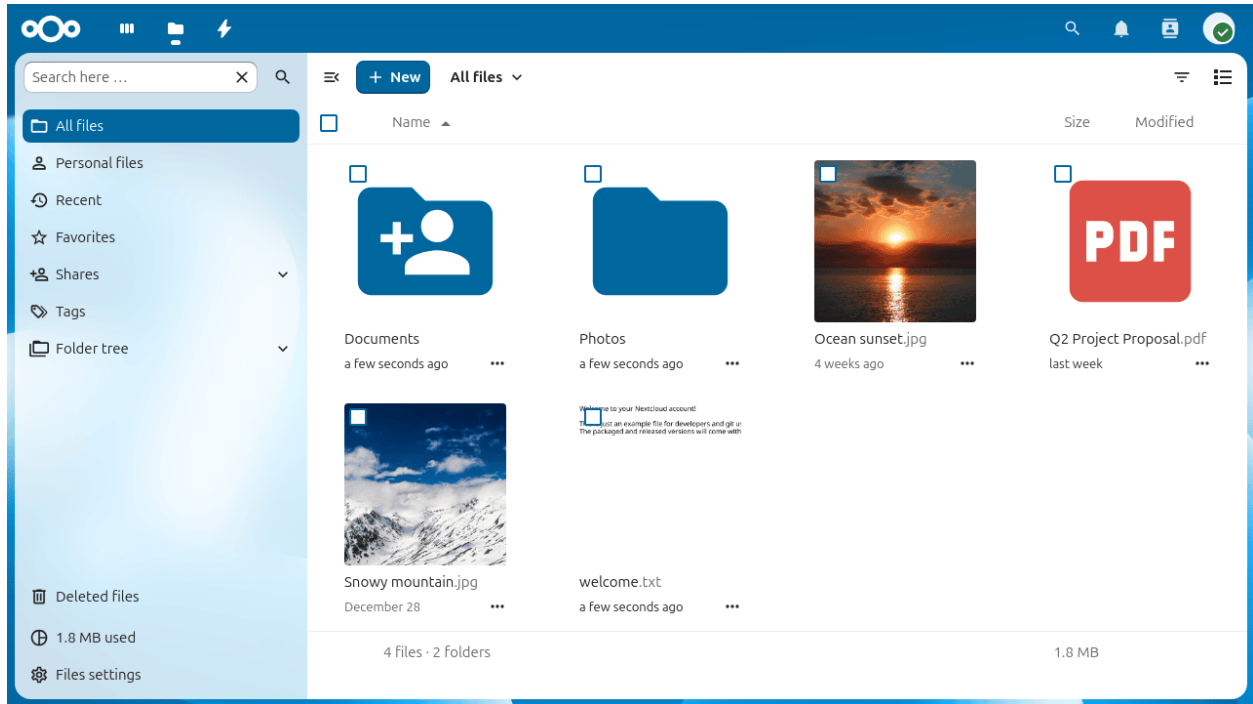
Search here ...

All files
Personal files
Recent
Favorites
Shares
Tags
Folder tree

Deleted files
1.8 MB used
Files settings

+ New
All files

Name
Size
Modified

PDF

Documents
a few seconds ago

Photos
a few seconds ago

Ocean sunset.jpg
4 weeks ago

Q2 Project Proposal.pdf
last week

Welcome to your Nextcloud account!
This is just an example file for developers and git u
The packaged and released versions will come with

Snowy mountain.jpg
December 28

welcome.txt
a few seconds ago

4 files · 2 folders
1.8 MB